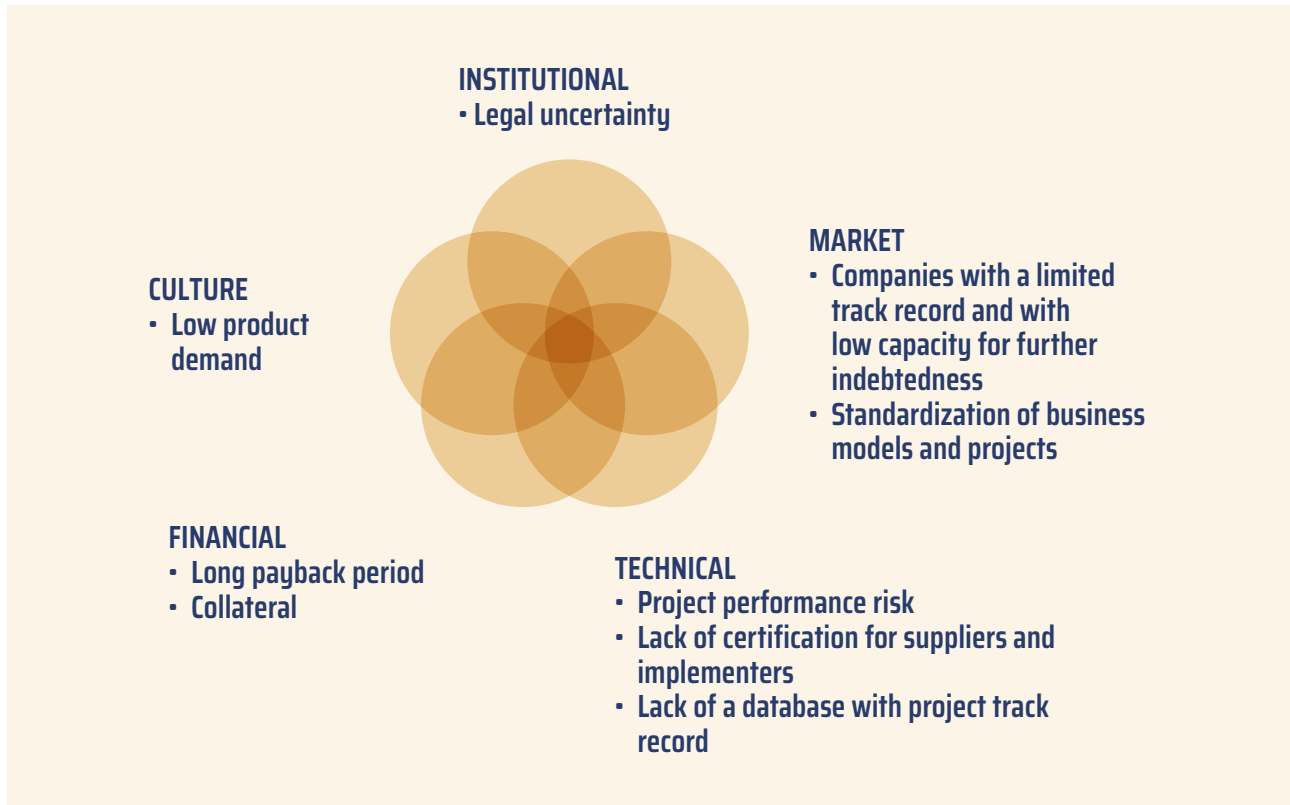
INSTITUTIONAL
• Legal uncertainty

MARKET
• Companies with a limited track record and with low capacity for further indebtedness
• Standardization of business models and projects

CULTURE
• Low product demand

FINANCIAL
• Long payback period
• Collateral

TECHNICAL
• Project performance risk
• Lack of certification for suppliers and implementers
• Lack of a database with project track record